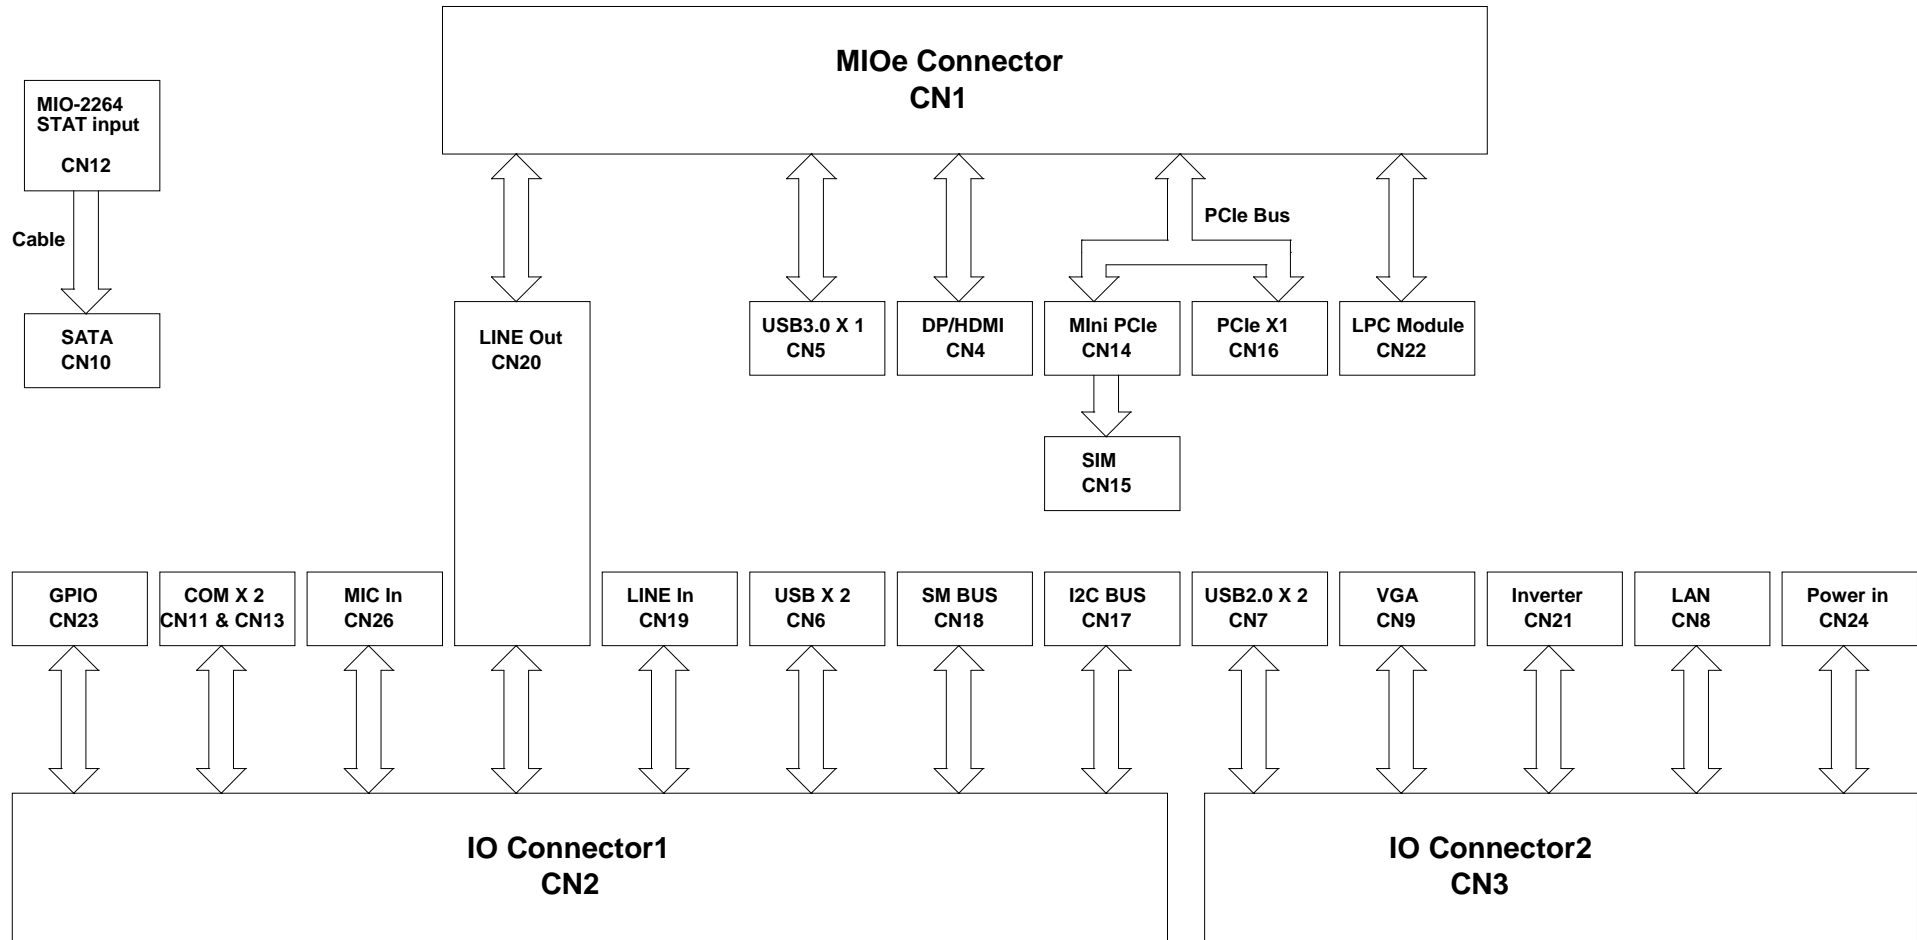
MIO-2264
STAT input

CN12

Cable

SATA
CN10

MIOe Connector
CN1

PCIe Bus

LINE Out
CN20

USB3.0 X 1
CN5

DP/HDMI
CN4

MIni PCIe
CN14

PCIe X1
CN16

LPC Module
CN22

SIM
CN15

GPIO
CN23

COM X 2
CN11 & CN13

MIC In
CN26

LINE In
CN19

USB X 2
CN6

SM BUS
CN18

I2C BUS
CN17

USB2.0 X 2
CN7

VGA
CN9

Inverter
CN21

LAN
CN8

Power in
CN24

IO Connector1
CN2

IO Connector2
CN3